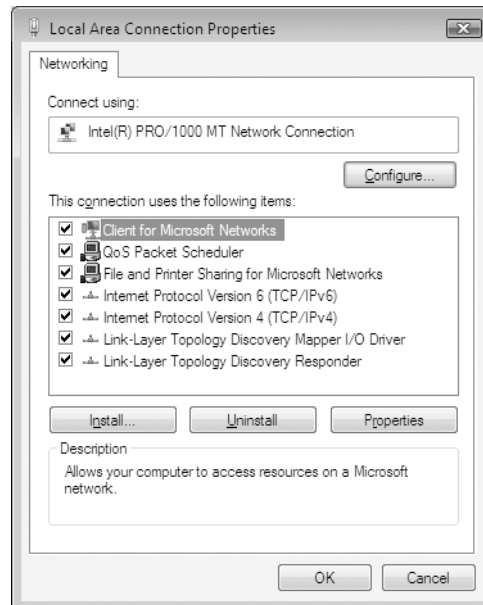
Local Area Connection Properties

Networking

Connect using:

Intel(R) PRO/1000 MT Network Connection

Configure...

This connection uses the following items:

Client for Microsoft Networks
QoS Packet Scheduler
File and Printer Sharing for Microsoft Networks
Internet Protocol Version 6 (TCP/IPv6)
Internet Protocol Version 4 (TCP/IPv4)
Link-Layer Topology Discovery Mapper I/O Driver
Link-Layer Topology Discovery Responder

Install...
Uninstall
Properties

Description

Allows your computer to access resources on a Microsoft network.

OK
Cancel